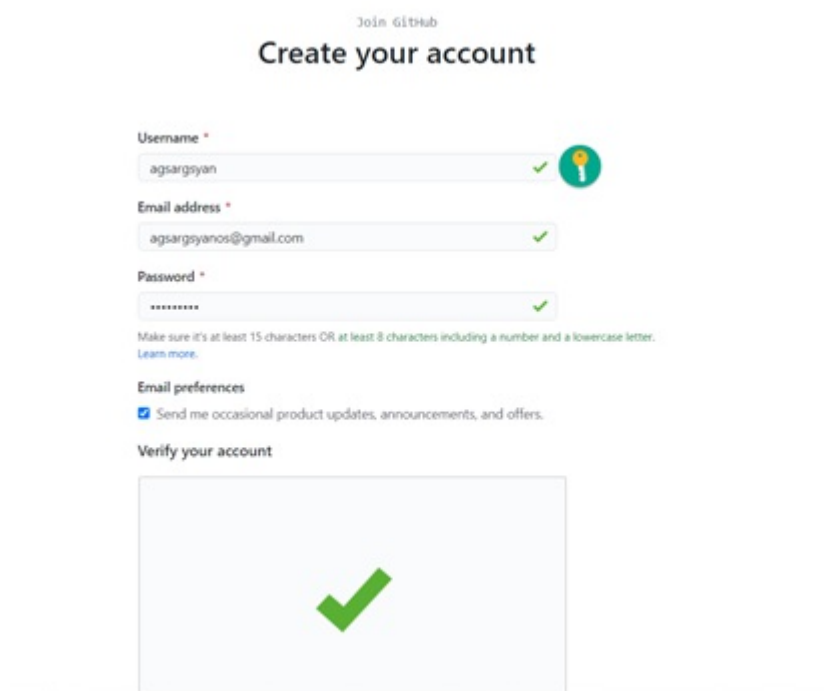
Join GitHub

Create your account

Username *

agsargsyan

Email address *

agsargsyanos@gmail.com

Password *

••••••••••

Make sure it's at least 15 characters OR at least 8 characters including a number and a lowercase letter. Learn more.

Email preferences

Send me occasional product updates, announcements, and offers.

Verify your account